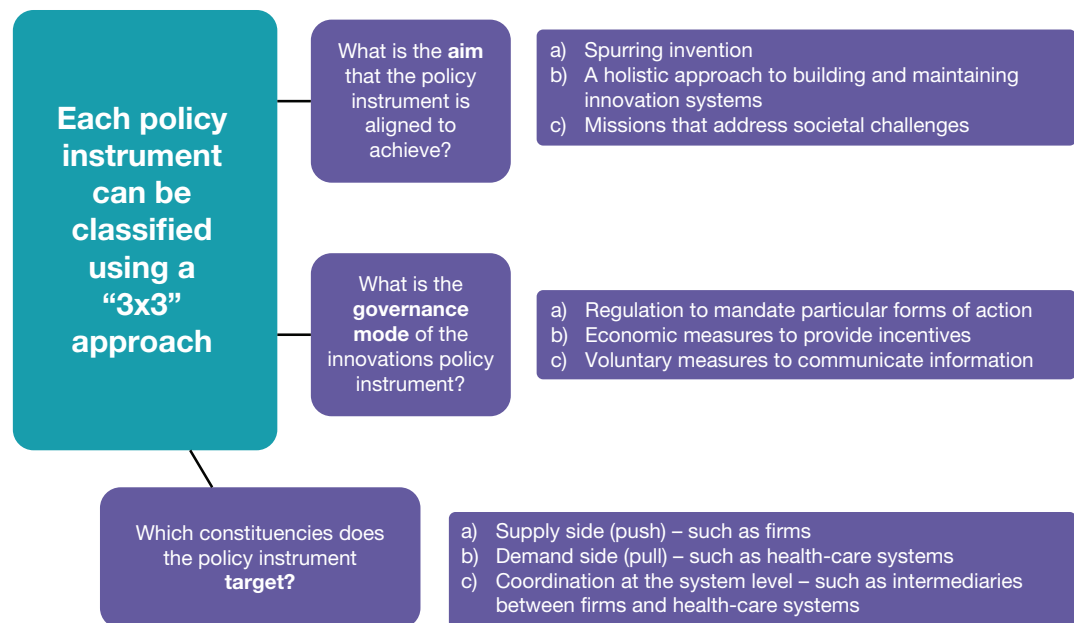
Each policy instrument can be classified using a "3x3" approach

What is the **aim** that the policy instrument is aligned to achieve?

a) Spurring invention
b) A holistic approach to building and maintaining innovation systems
c) Missions that address societal challenges

What is the **governance mode** of the innovations policy instrument?

a) Regulation to mandate particular forms of action
b) Economic measures to provide incentives
c) Voluntary measures to communicate information

Which constituencies does the policy instrument **target?**

a) Supply side (push) – such as firms
b) Demand side (pull) – such as health-care systems
c) Coordination at the system level – such as intermediaries between firms and health-care systems